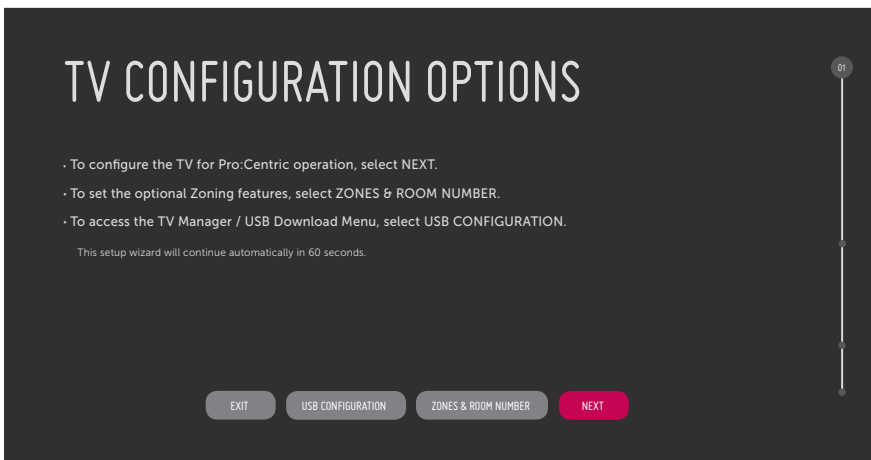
TV CONFIGURATION OPTIONS

01

• To configure the TV for Pro:Centric operation, select NEXT.

• To set the optional Zoning features, select ZONES & ROOM NUMBER.

• To access the TV Manager / USB Download Menu, select USB CONFIGURATION.

This setup wizard will continue automatically in 60 seconds.

EXIT USB CONFIGURATION ZONES & ROOM NUMBER NEXT